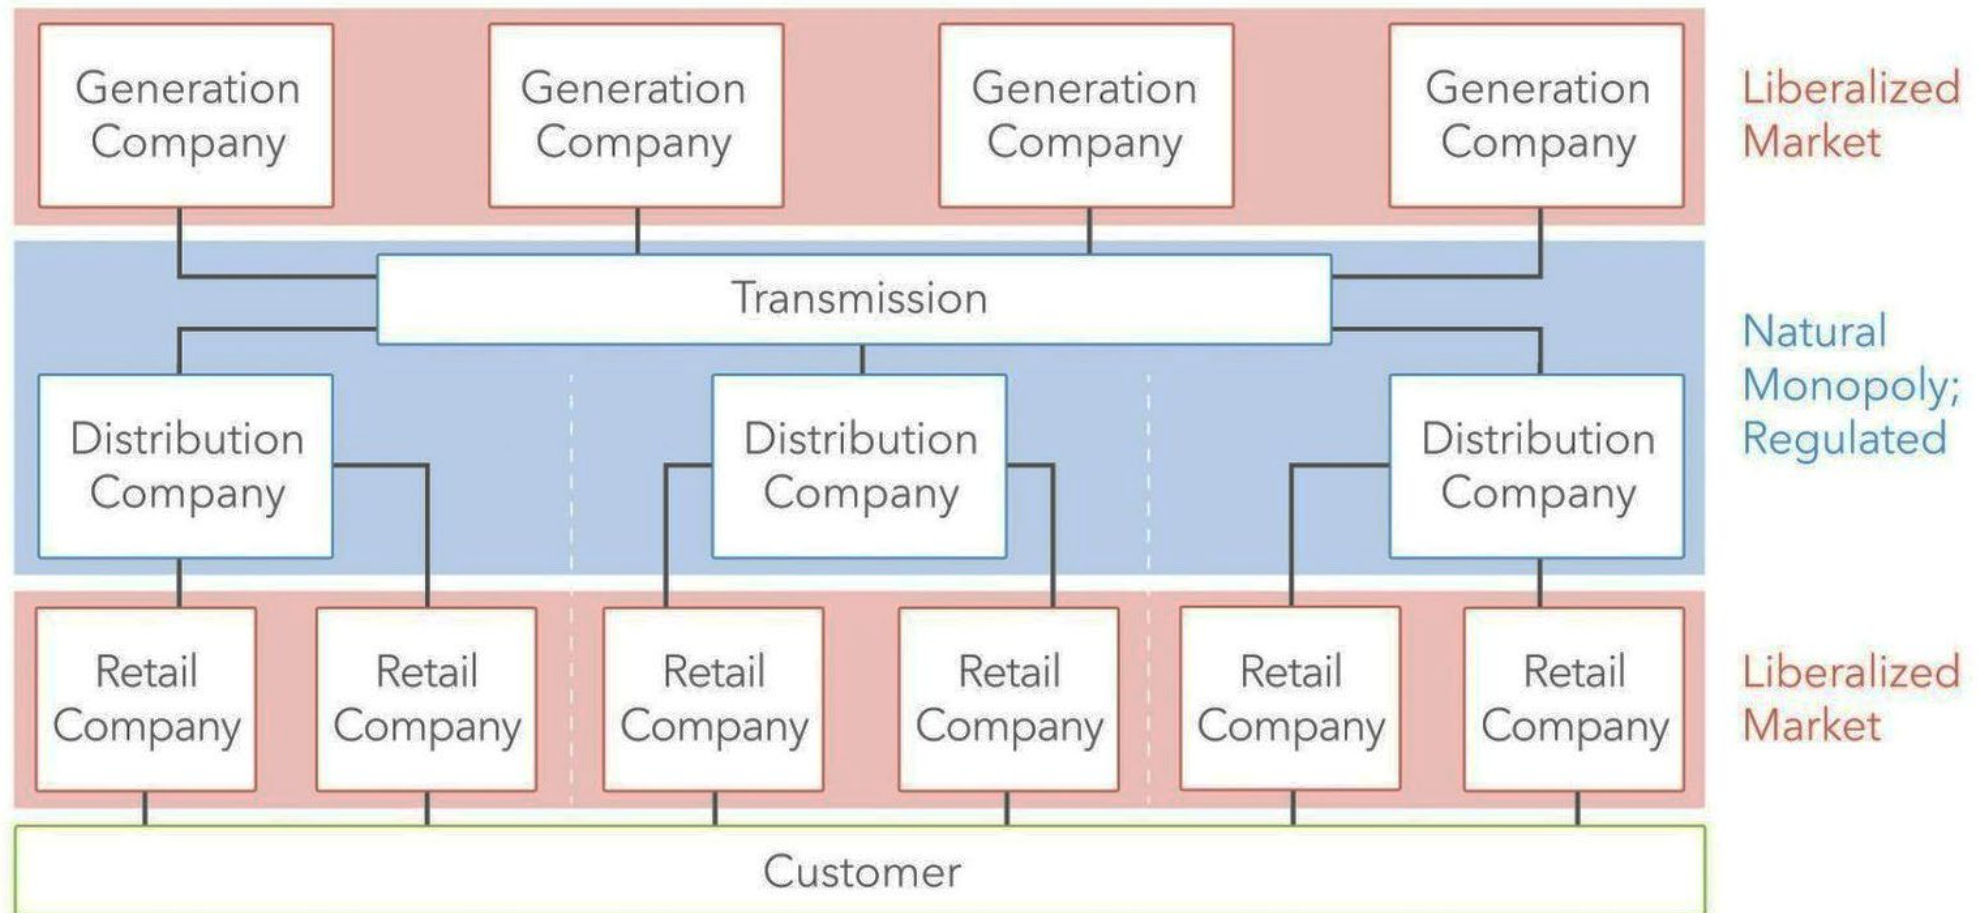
Generation Company

Generation Company

Generation Company

Generation Company

Liberalized Market

Transmission

Natural Monopoly; Regulated

Distribution Company

Distribution Company

Distribution Company

Retail Company

Retail Company

Retail Company

Retail Company

Retail Company

Retail Company

Liberalized Market

Customer